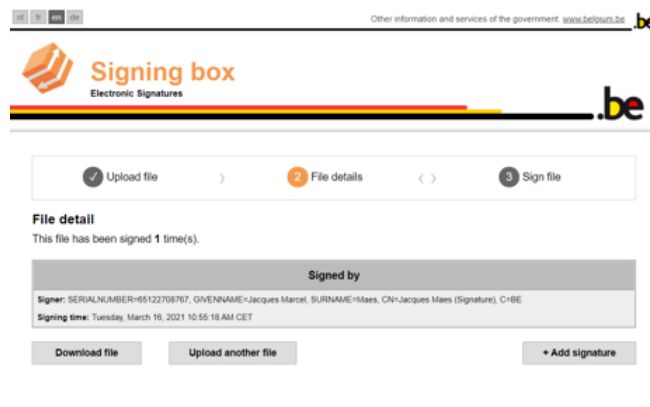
nl fr en de

Other information and services of the government: www.belgium.be .be

Signing box
Electronic Signatures

.be

✓ Upload file 〉 2 File details 〈 〉 3 Sign file

File detail
This file has been signed 1 time(s).

Signed by

Signer: SERIALNUMBER=65122708767, GIVENNAME=Jacques Marcel, SURNAME=Maes, CN=Jacques Maes (Signature), C=BE
Signing time: Tuesday, March 16, 2021 10:55:18 AM CET

Download file Upload another file + Add signature